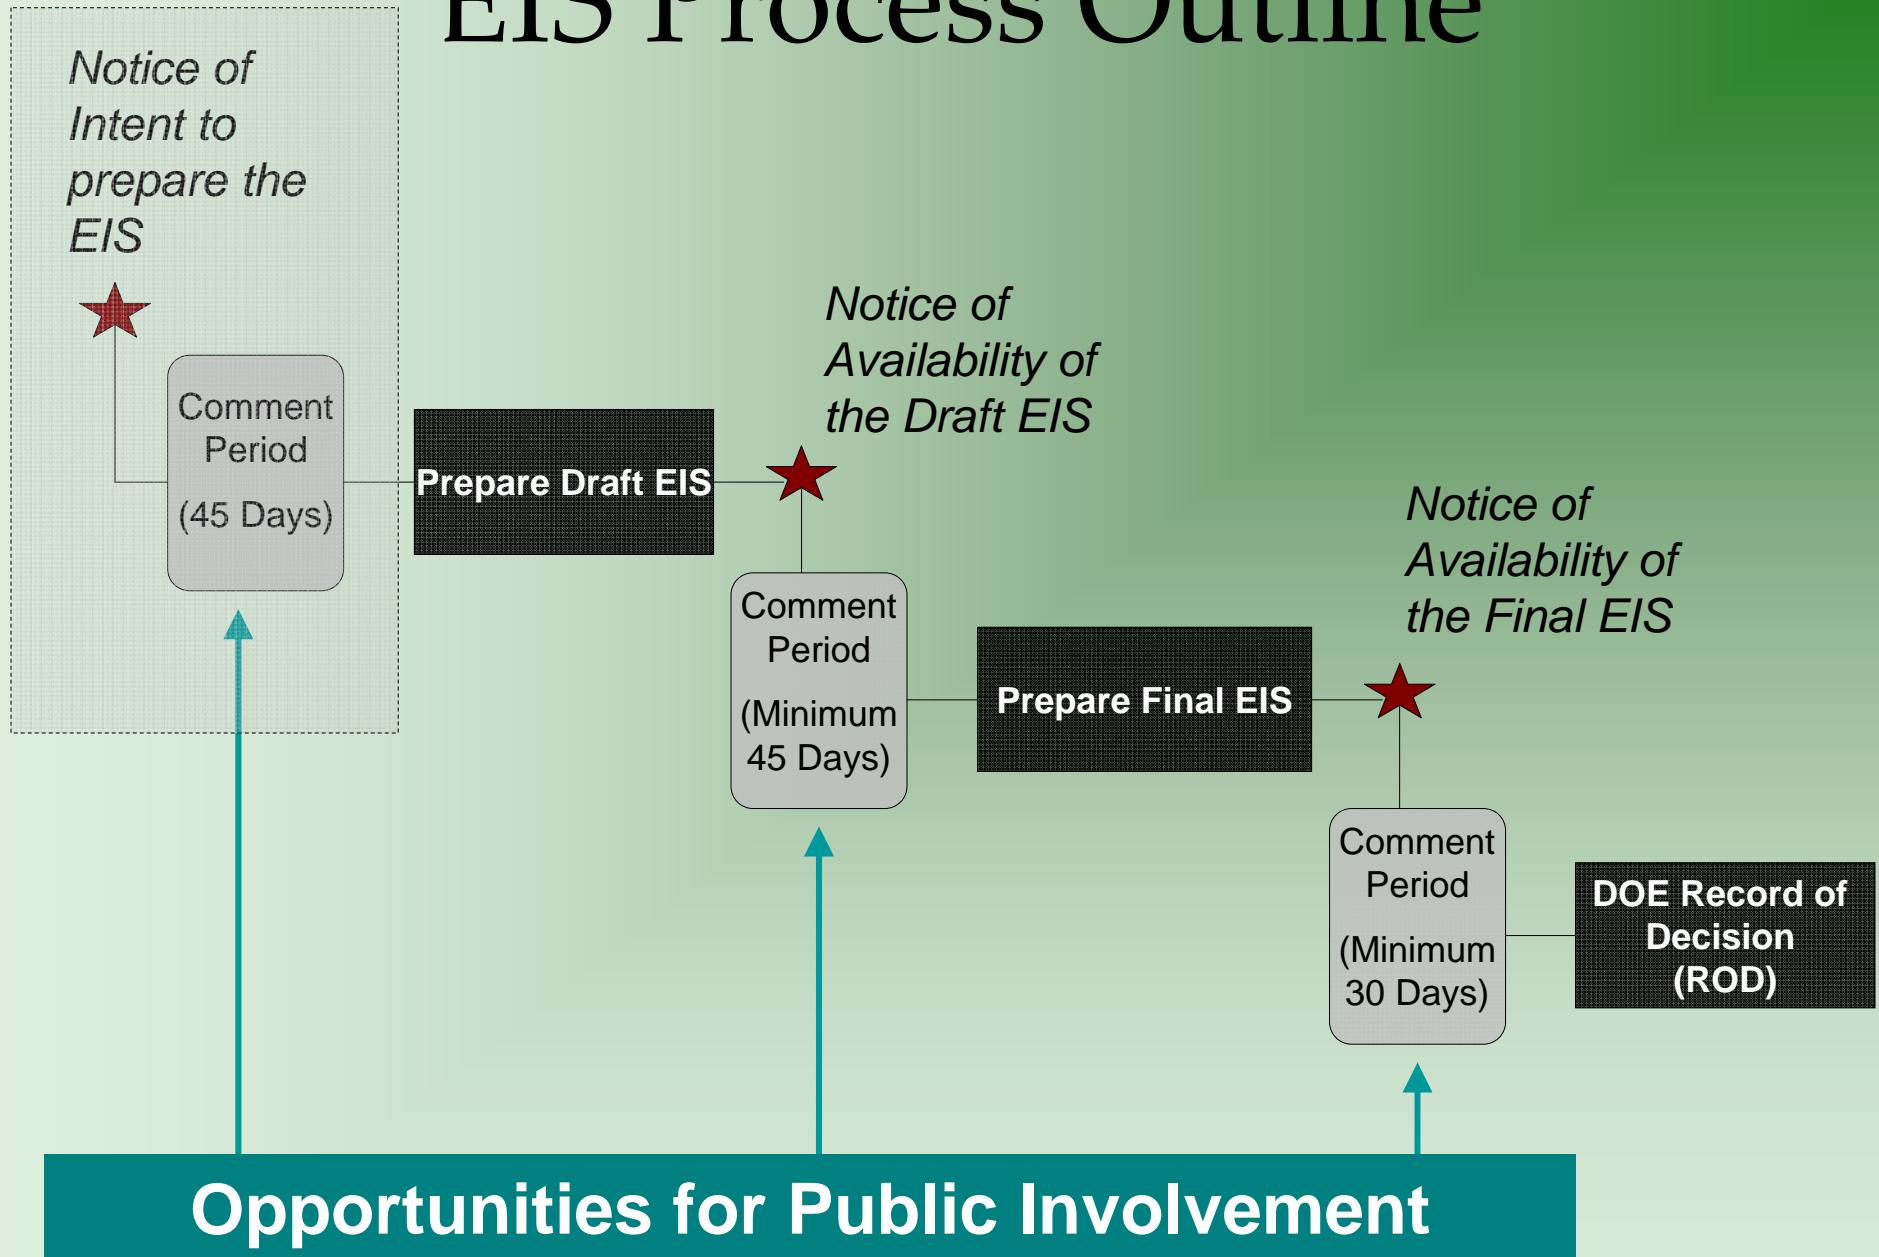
EIS Process Outline

Notice of Intent to prepare the EIS

Comment Period

(45 Days)

Prepare Draft EIS

Notice of Availability of the Draft EIS

Comment Period

(Minimum 45 Days)

Prepare Final EIS

Notice of Availability of the Final EIS

Comment Period

(Minimum 30 Days)

DOE Record of Decision (ROD)

Opportunities for Public Involvement